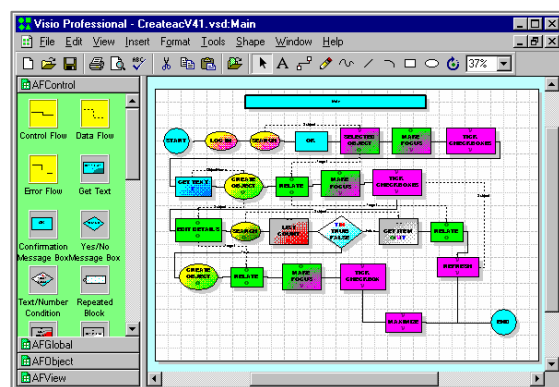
Visio Professional - CreateacV41.vsd:Main

File Edit View Insert Format Tools Shape Window Help

37%

AFControl

Control Flow

Data Flow

Error Flow

Get Text

Confirmation Message Box

Yes/No Message Box

Text/Number Condition

Repeated Block

AFGlobal

AFObject

AFView

START

LOG IN

SEARCH

OK

SELECT IN OBJECT

MAKE FOCUS

TICK CHECKBOXES

GET TEXT

CREATE OBJECT

RELATE

MAKE FOCUS

TICK CHECKBOXES

EDIT DETAILS

SEARCH

LIST COUNT

TRUE FALSE

GET ITEM

RELATE

CREATE OBJECT

RELATE

MAKE FOCUS

TICK CHECKBOX

REFRESH

MAXIMIZE

END